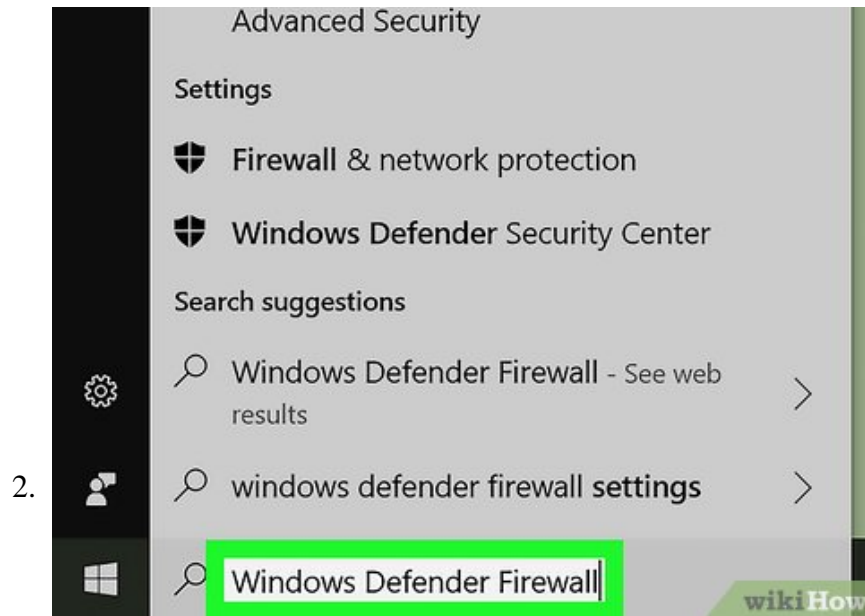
Advanced Security

Settings

Firewall & network protection

Windows Defender Security Center

Search suggestions

Windows Defender Firewall - See web results

2.

windows defender firewall settings

Windows Defender Firewall

wikiHow